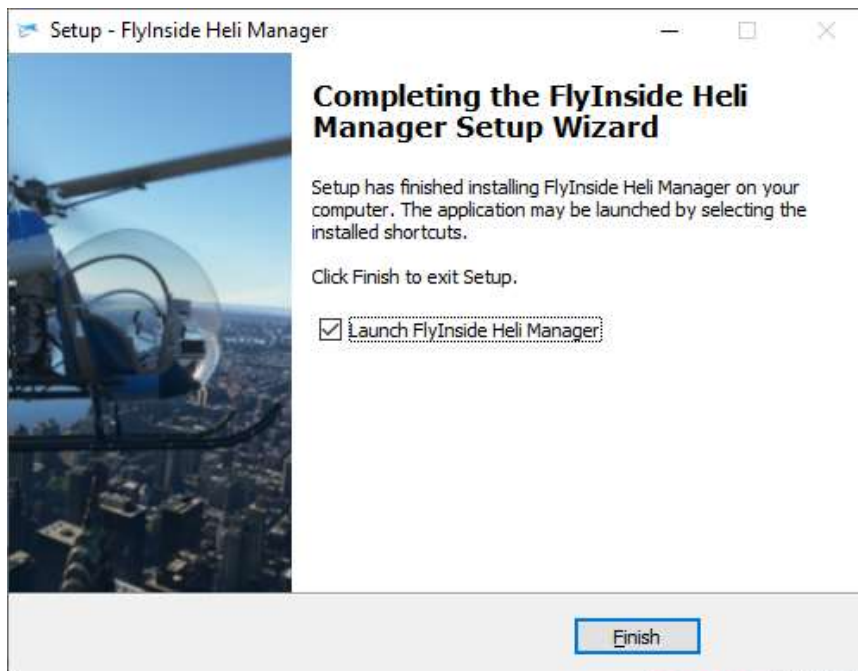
Setup - FlyInside Heli Manager

Completing the FlyInside Heli Manager Setup Wizard

Setup has finished installing FlyInside Heli Manager on your computer. The application may be launched by selecting the installed shortcuts.

Click Finish to exit Setup.

☑ Launch FlyInside Heli Manager

Finish